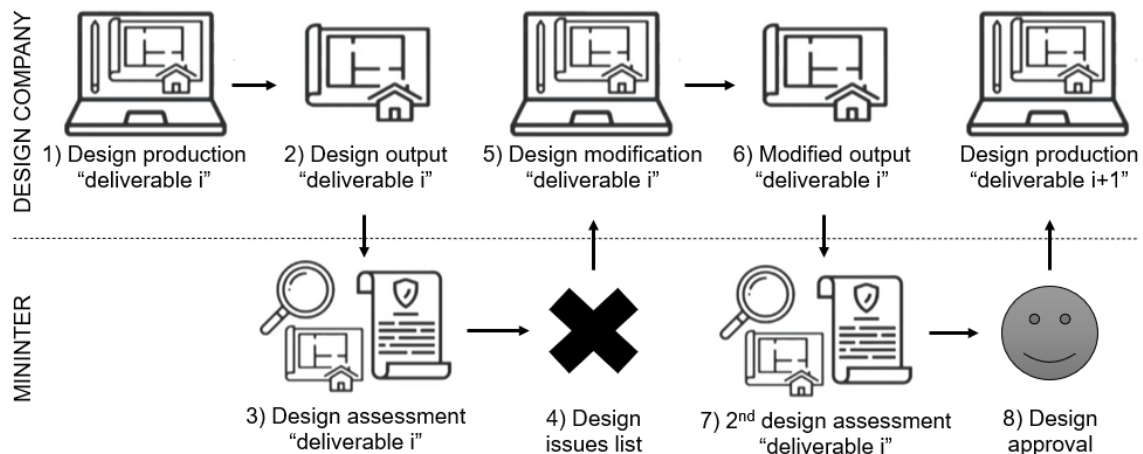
DESIGN COMPANY

1) Design production "deliverable i"

2) Design output "deliverable i"

5) Design modification "deliverable i"

6) Modified output "deliverable i"

Design production "deliverable i+1"

MININTER

3) Design assessment "deliverable i"

4) Design issues list

7) 2$^{nd}$ design assessment "deliverable i"

8) Design approval